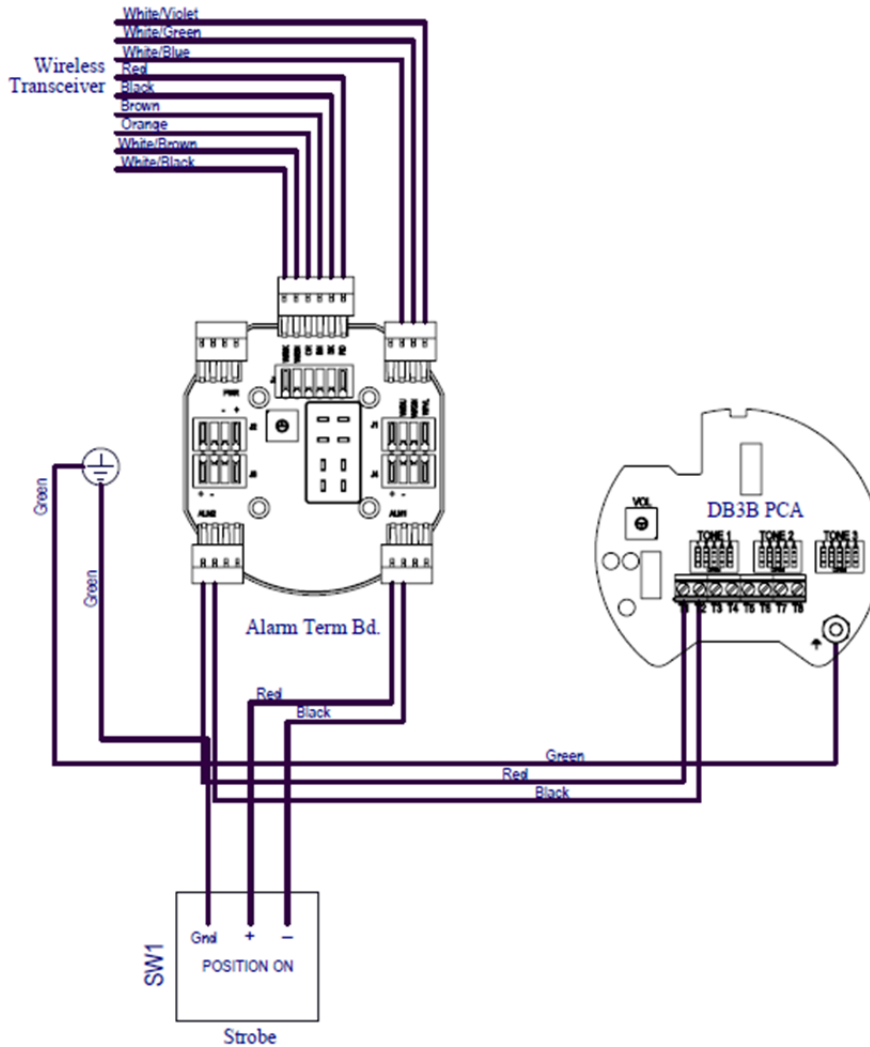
Wireless Transceiver

White/Violet
White/Green
White/Blue
Red
Black
Brown
Orange
White/Brown
White/Black

PWR
J2
J1
J3
J4
ALM2
ALM1

Alarm Term Bd.

DB3B PCA
VOL
TONE 1
TONE 2
TONE 3
T1 T2 T3 T4 T5 T6 T7 T8

Green
Green
Red
Black
Green
Red
Black

SW1
Gnd + –
POSITION ON
Strobe